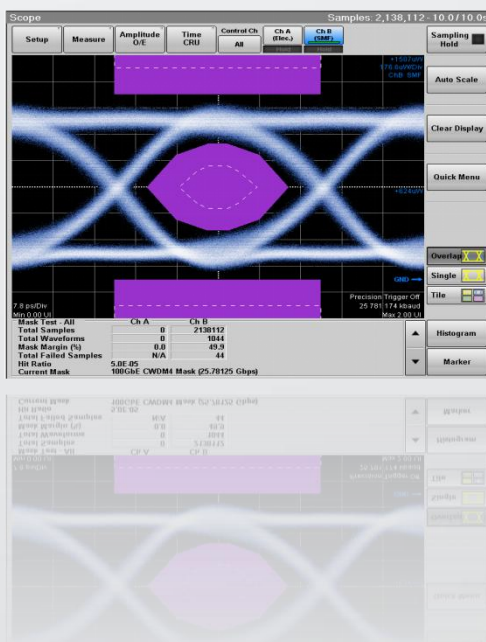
Scope

Samples: 2,138,112 - 10.0 / 10.0s

Setup

Measure

Amplitude O/E

Time CRU

Control Ch All

Ch A (Elec.)

Ch B (SMF)

Sampling Hold

+1507uW
276.6uW/div
ChB: SMF

Auto Scale

Clear Display

+624uW

Quick Menu

Overlap

Single

Tile

GND

7.8 ps/Div
Min 0.00 UI

Precision Trigger Off
25.781174 kbaud
Max 2.00 UI

| Mask Test - All | Ch A | Ch B |
|---|---|---|
| Total Samples | 0 | 2138112 |
| Total Waveforms | 0 | 1844 |
| Mask Margin (%) | 0.0 | 49.9 |
| Total Failed Samples | N/A | 44 |
| Hit Ratio | 5.0E-05 | |
| Current Mask | 100GbE CWDM4 Mask (25.78125 Gbps) | |

Histogram

Marker